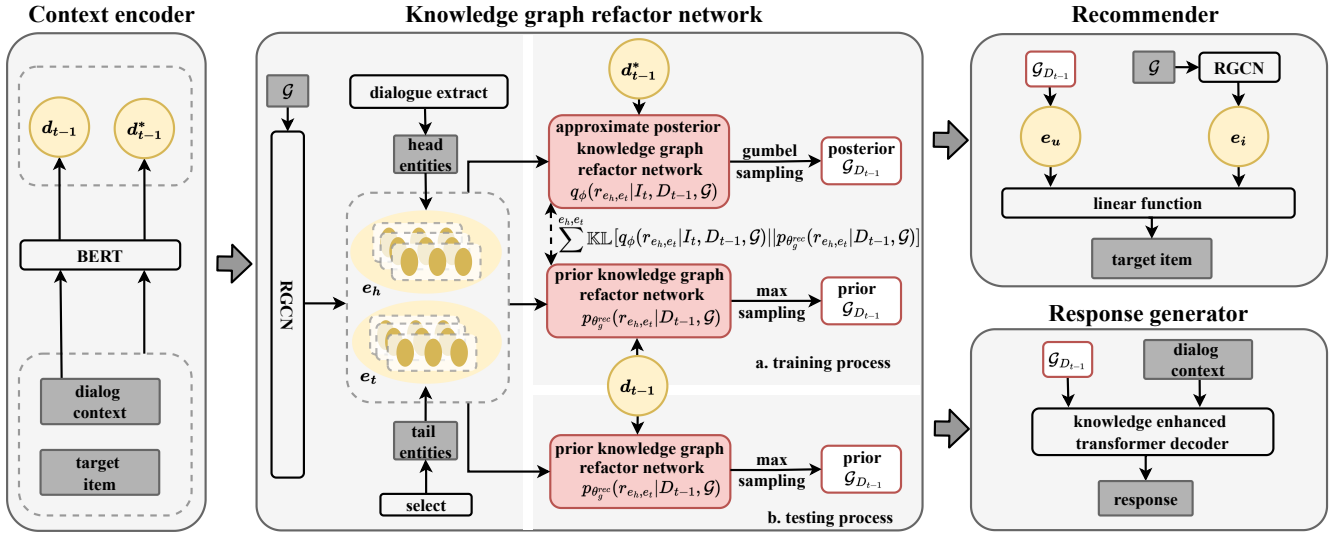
Context encoder

$d_{t-1}$

$d^*_{t-1}$

BERT

dialog context

target item

Knowledge graph refactor network

$\mathcal{G}$

RGCN

dialogue extract

head entities

$e_h$

$e_t$

tail entities

select

$d^*_{t-1}$

approximate posterior knowledge graph refactor network $q_\phi(r_{e_h,e_t}|I_t, D_{t-1}, \mathcal{G})$

gumbel sampling

posterior $\mathcal{G}_{D_{t-1}}$

$\sum^{e_h,e_t} \mathbb{KL}[q_\phi(r_{e_h,e_t}|I_t, D_{t-1}, \mathcal{G})||p_{\theta_g^{rec}}(r_{e_h,e_t}|D_{t-1}, \mathcal{G})]$

prior knowledge graph refactor network $p_{\theta_g^{rec}}(r_{e_h,e_t}|D_{t-1}, \mathcal{G})$

max sampling

prior $\mathcal{G}_{D_{t-1}}$

a. training process

$d_{t-1}$

prior knowledge graph refactor network $p_{\theta_g^{rec}}(r_{e_h,e_t}|D_{t-1}, \mathcal{G})$

max sampling

prior $\mathcal{G}_{D_{t-1}}$

b. testing process

Recommender

$\mathcal{G}_{D_{t-1}}$

$\mathcal{G}$

RGCN

$e_u$

$e_i$

linear function

target item

Response generator

$\mathcal{G}_{D_{t-1}}$

dialog context

knowledge enhanced transformer decoder

response